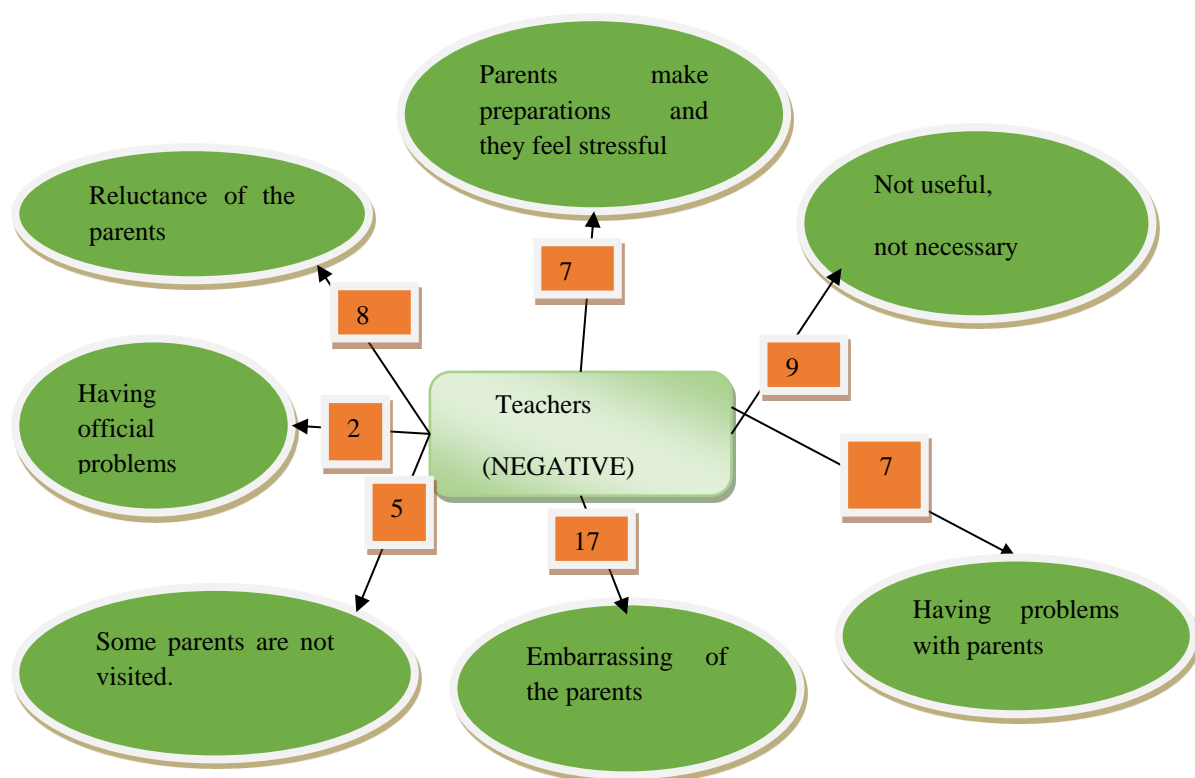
Parents make preparations and they feel stressful

Reluctance of the parents

Not useful,

not necessary

7

8

9

Having official problems

2

Teachers

(NEGATIVE)

7

5

17

Some parents are not visited.

Embarrassing of the parents

Having problems with parents